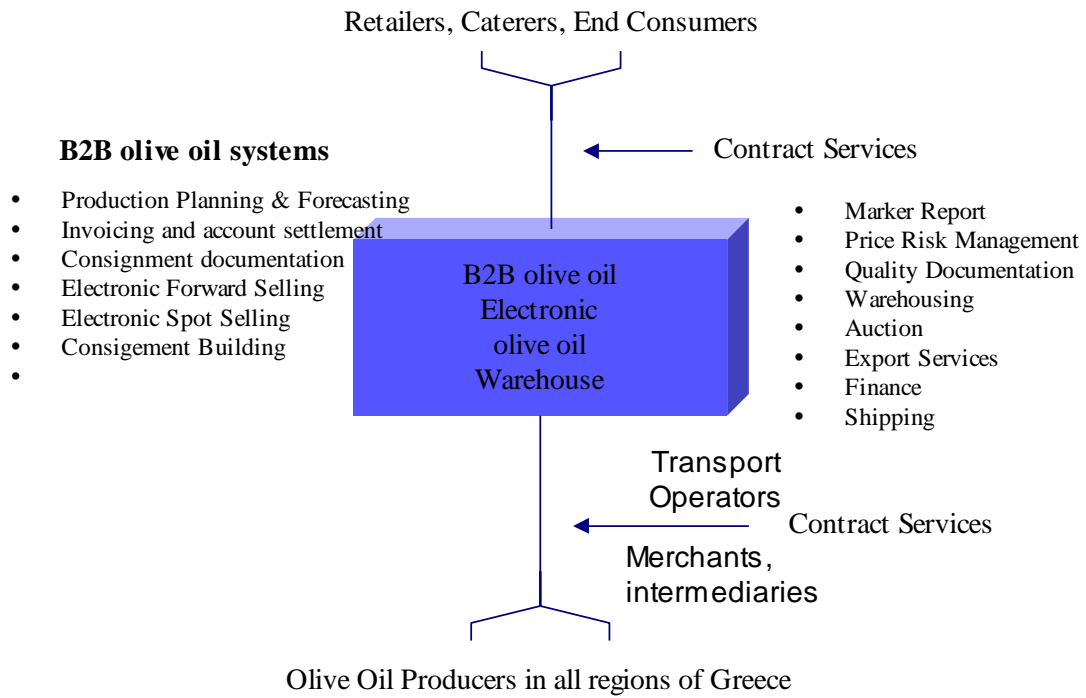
Retailers, Caterers, End Consumers

B2B olive oil systems

- Production Planning & Forecasting
- Invoicing and account settlement
- Consignment documentation
- Electronic Forward Selling
- Electronic Spot Selling
- Consigement Building
-

Contract Services

B2B olive oil Electronic olive oil Warehouse

- Marker Report
- Price Risk Management
- Quality Documentation
- Warehousing
- Auction
- Export Services
- Finance
- Shipping

Transport Operators

Contract Services

Merchants, intermediaries

Olive Oil Producers in all regions of Greece